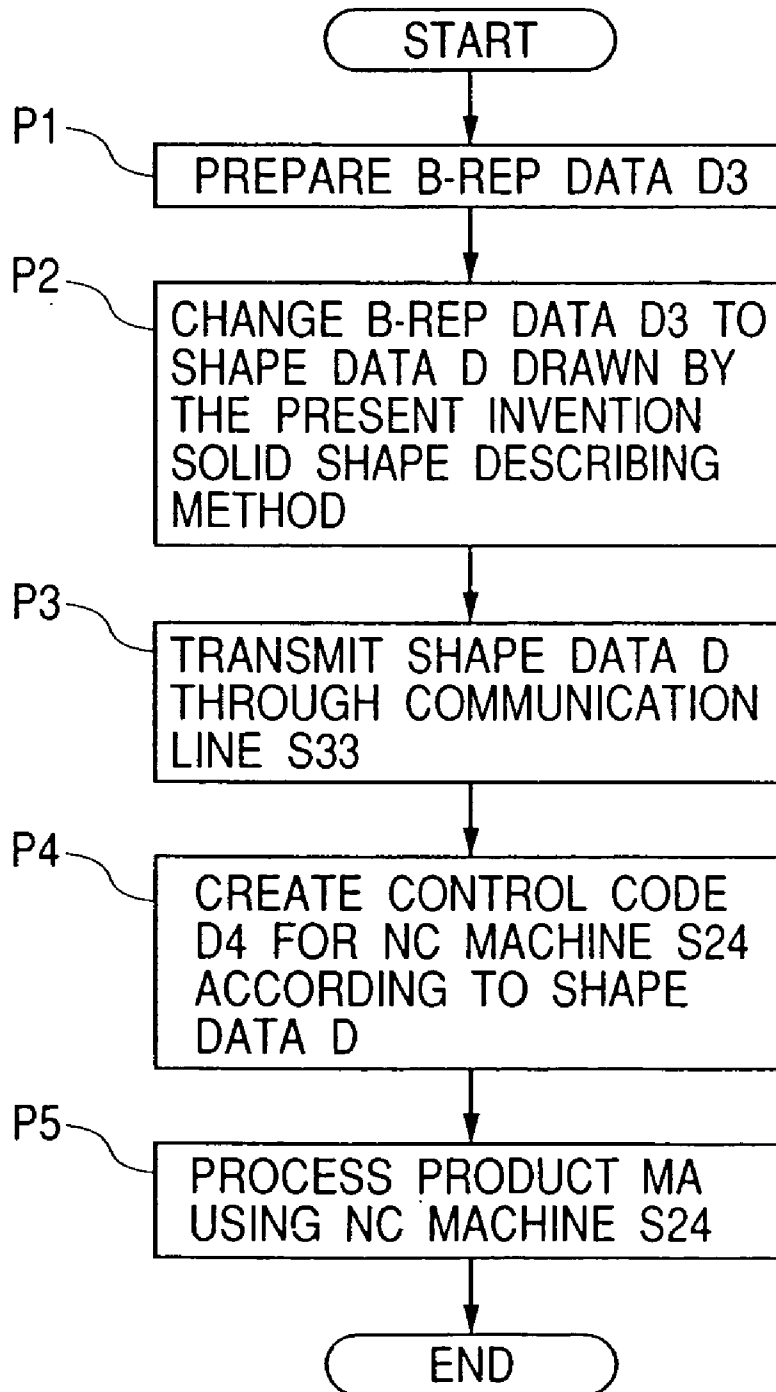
START

P1

PREPARE B-REP DATA D3

P2

CHANGE B-REP DATA D3 TO SHAPE DATA D DRAWN BY THE PRESENT INVENTION SOLID SHAPE DESCRIBING METHOD

P3

TRANSMIT SHAPE DATA D THROUGH COMMUNICATION LINE S33

P4

CREATE CONTROL CODE D4 FOR NC MACHINE S24 ACCORDING TO SHAPE DATA D

P5

PROCESS PRODUCT MA USING NC MACHINE S24

END